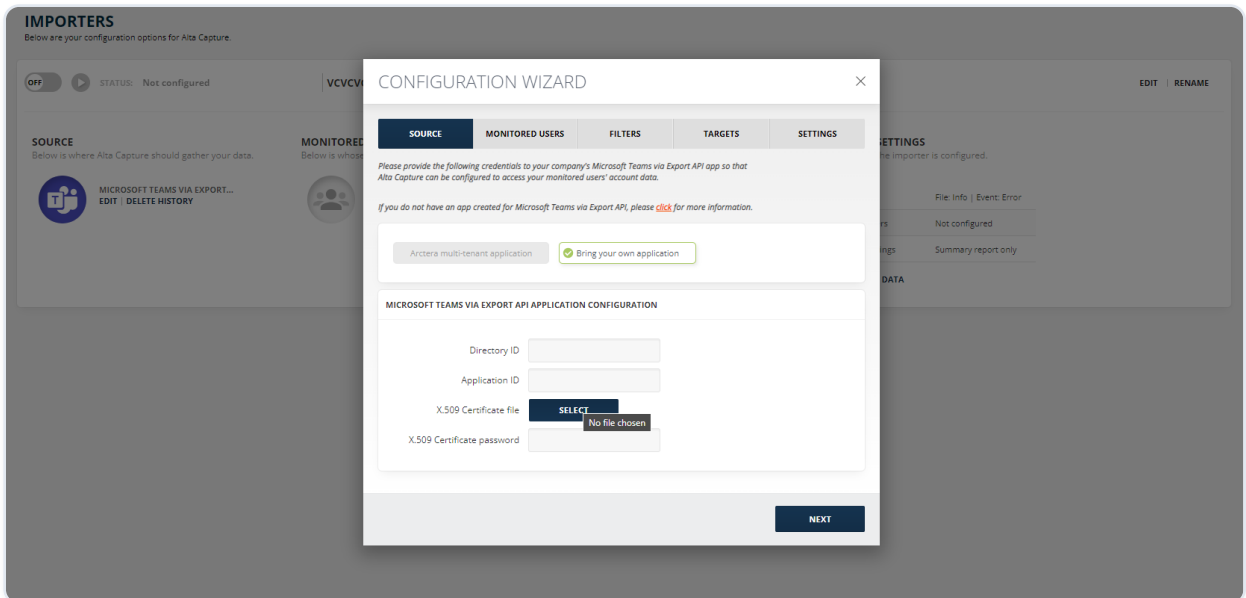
IMPORTERS
Below are your configuration options for Alta Capture.

OFF STATUS: Not configured VCVCV

EDIT | RENAME

SOURCE
Below is where Alta Capture should gather your data.

MICROSOFT TEAMS VIA EXPORT...
EDIT | DELETE HISTORY

MONITORED
Below is whose

SETTINGS
the importer is configured.

File: Info | Event: Error
rs Not configured
ings Summary report only
DATA

CONFIGURATION WIZARD

| SOURCE | MONITORED USERS | FILTERS | TARGETS | SETTINGS |
|---|---|---|---|---|

Please provide the following credentials to your company's Microsoft Teams via Export API app so that Alta Capture can be configured to access your monitored users' account data.

If you do not have an app created for Microsoft Teams via Export API, please click for more information.

Arctera multi-tenant application
Bring your own application

MICROSOFT TEAMS VIA EXPORT API APPLICATION CONFIGURATION

Directory ID
Application ID
X.509 Certificate file SELECT
No file chosen
X.509 Certificate password

NEXT